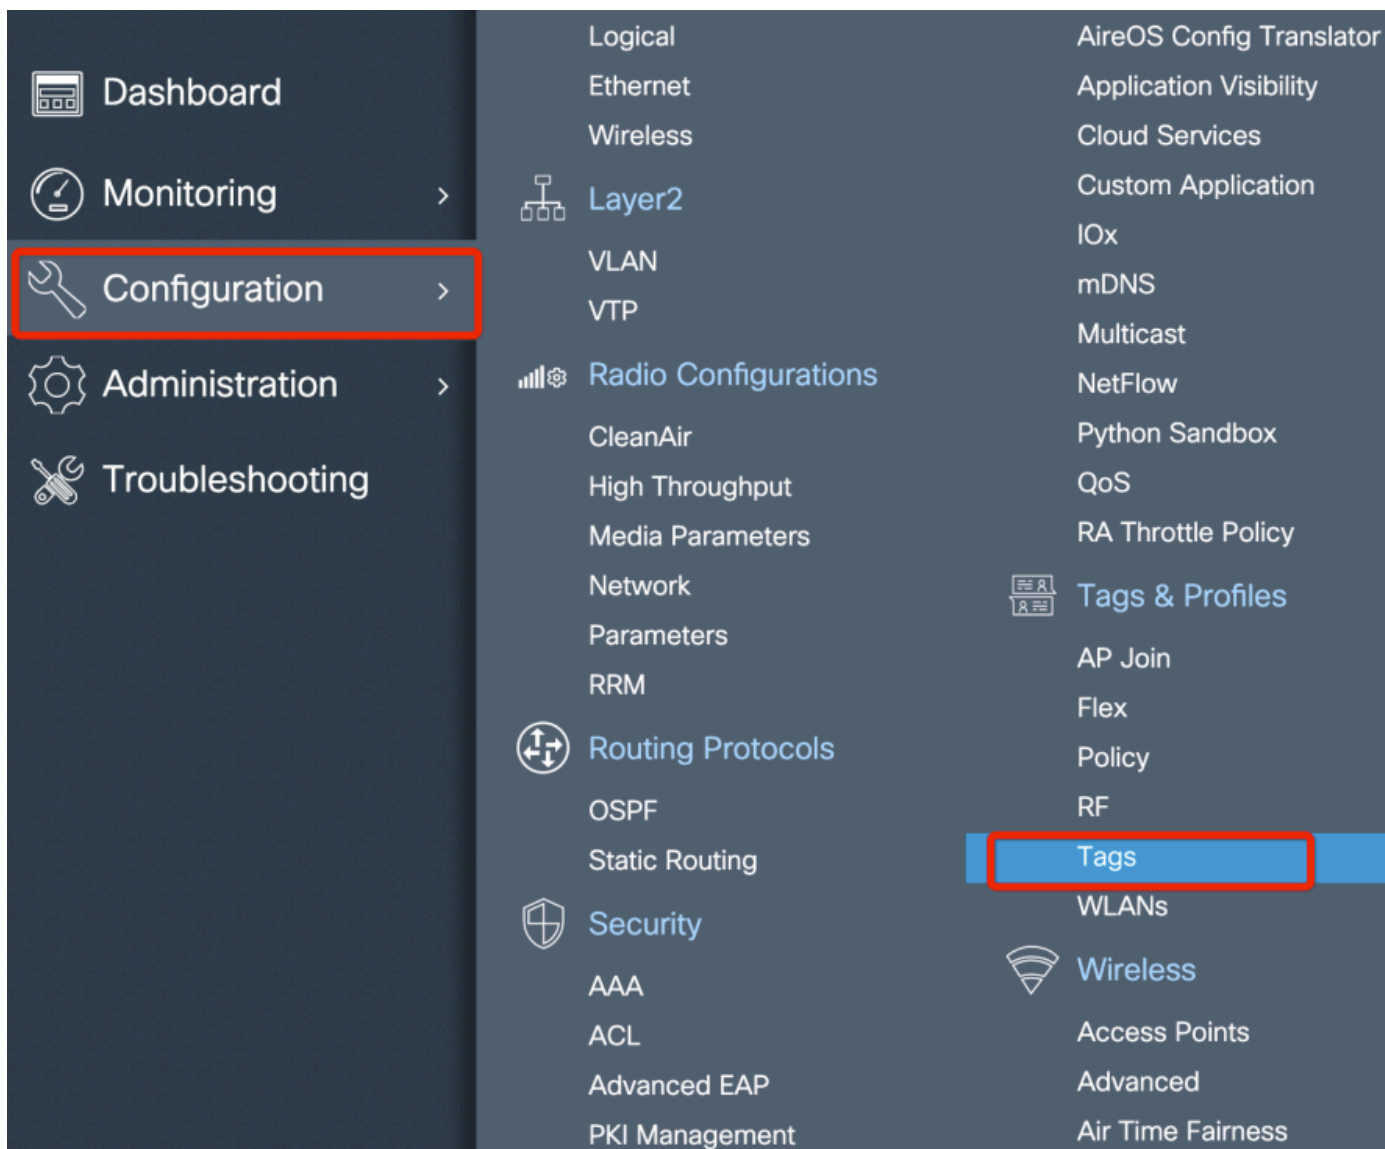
Dashboard
Monitoring >
Configuration >
Administration >
Troubleshooting

Logical
Ethernet
Wireless
Layer2
VLAN
VTP
Radio Configurations
CleanAir
High Throughput
Media Parameters
Network
Parameters
RRM
Routing Protocols
OSPF
Static Routing
Security
AAA
ACL
Advanced EAP
PKI Management

AireOS Config Translator
Application Visibility
Cloud Services
Custom Application
IOx
mDNS
Multicast
NetFlow
Python Sandbox
QoS
RA Throttle Policy
Tags & Profiles
AP Join
Flex
Policy
RF
Tags
WLANs
Wireless
Access Points
Advanced
Air Time Fairness